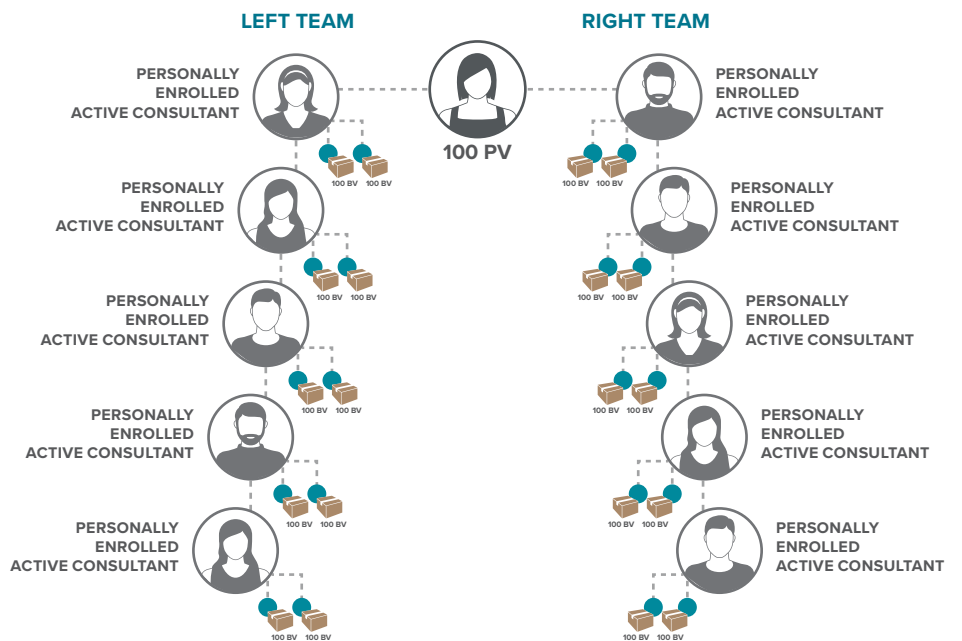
LEFT TEAM

RIGHT TEAM

100 PV

PERSONALLY ENROLLED ACTIVE CONSULTANT

100 BV 100 BV

PERSONALLY ENROLLED ACTIVE CONSULTANT

100 BV 100 BV

PERSONALLY ENROLLED ACTIVE CONSULTANT

100 BV 100 BV

PERSONALLY ENROLLED ACTIVE CONSULTANT

100 BV 100 BV

PERSONALLY ENROLLED ACTIVE CONSULTANT

100 BV 100 BV

PERSONALLY ENROLLED ACTIVE CONSULTANT

100 BV 100 BV

PERSONALLY ENROLLED ACTIVE CONSULTANT

100 BV 100 BV

PERSONALLY ENROLLED ACTIVE CONSULTANT

100 BV 100 BV

PERSONALLY ENROLLED ACTIVE CONSULTANT

100 BV 100 BV

PERSONALLY ENROLLED ACTIVE CONSULTANT

100 BV 100 BV